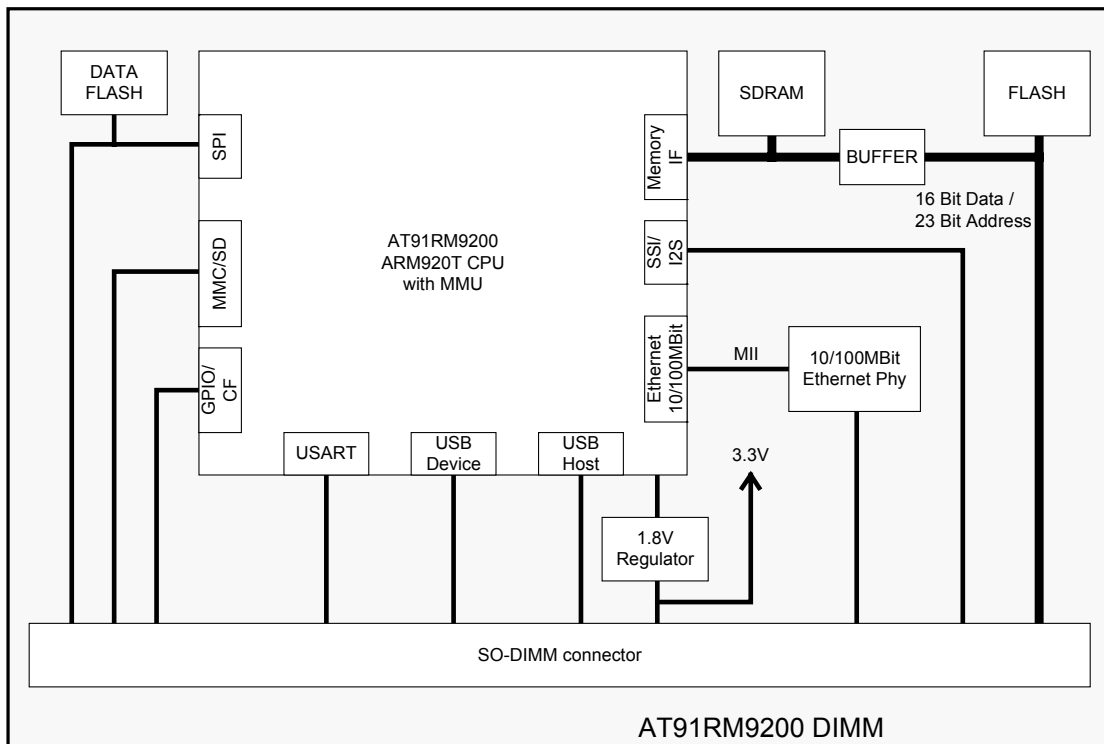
DATA FLASH

SPI

MMC/SD

GPIO/ CF

AT91RM9200 ARM920T CPU with MMU

USART

USB Device

USB Host

SDRAM

FLASH

Memory IF

BUFFER

16 Bit Data / 23 Bit Address

SSI/ I2S

Ethernet 10/100MBit

MII

10/100MBit Ethernet Phy

3.3V

1.8V Regulator

SO-DIMM connector

AT91RM9200 DIMM